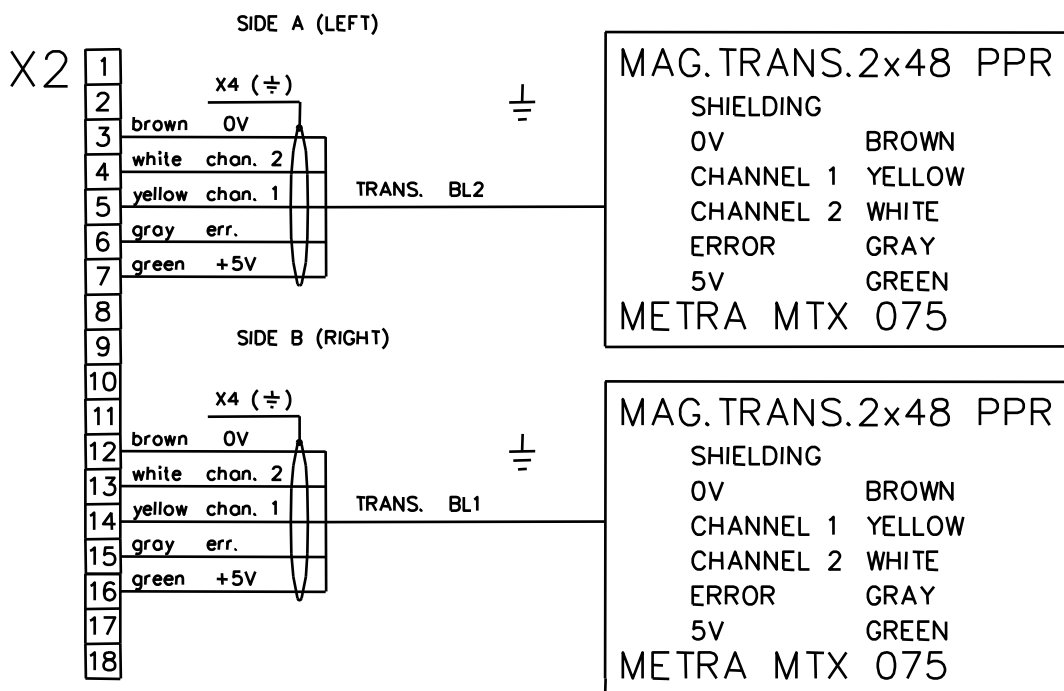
SIDE A (LEFT)

X2

1
2
3
4
5
6
7
8
9
10
11
12
13
14
15
16
17
18

X4 (⏚)

brown 0V
white chan. 2
yellow chan. 1
gray err.
green +5V

TRANS. BL2

MAG.TRANS.2x48 PPR
SHIELDING
0V BROWN
CHANNEL 1 YELLOW
CHANNEL 2 WHITE
ERROR GRAY
5V GREEN
METRA MTX 075

SIDE B (RIGHT)

X4 (⏚)

brown 0V
white chan. 2
yellow chan. 1
gray err.
green +5V

TRANS. BL1

MAG.TRANS.2x48 PPR
SHIELDING
0V BROWN
CHANNEL 1 YELLOW
CHANNEL 2 WHITE
ERROR GRAY
5V GREEN
METRA MTX 075